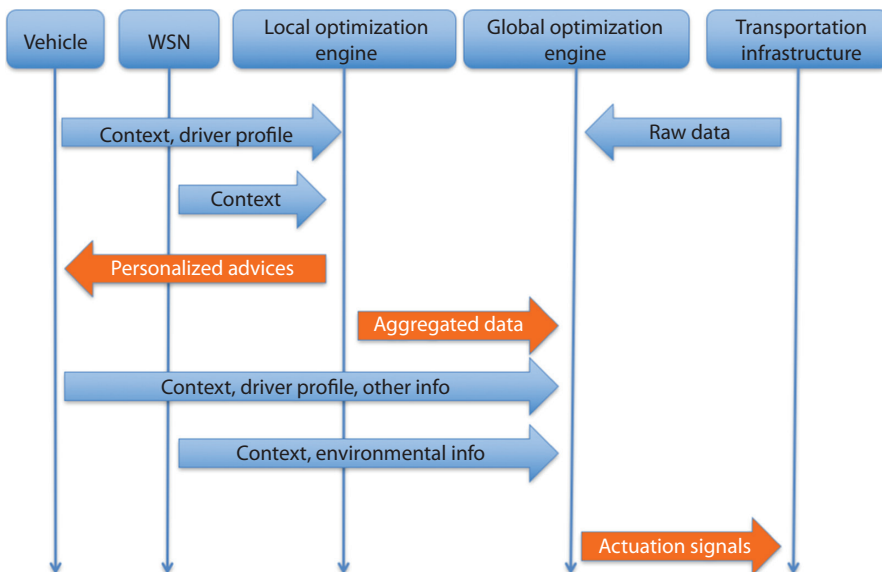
Vehicle

WSN

Local optimization engine

Global optimization engine

Transportation infrastructure

Context, driver profile

Raw data

Context

Personalized advices

Aggregated data

Context, driver profile, other info

Context, environmental info

Actuation signals